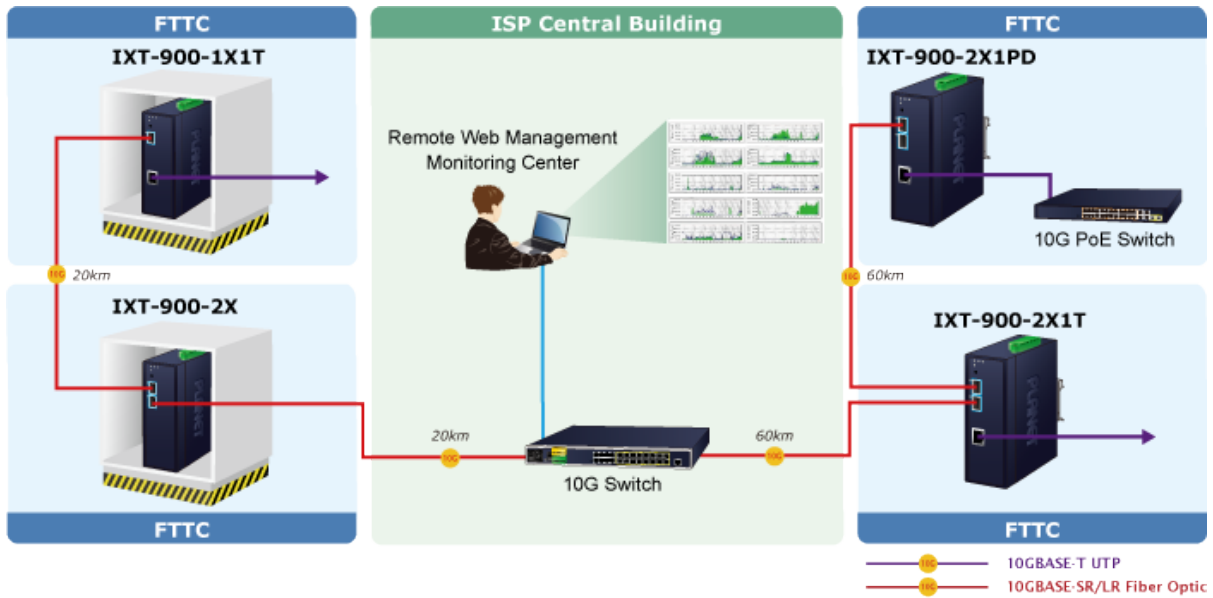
FTTC

IXT-900-1X1T

10G 20km

IXT-900-2X

FTTC

ISP Central Building

Remote Web Management Monitoring Center

20km

10G

10G Switch

60km

10G

FTTC

IXT-900-2X1PD

10G PoE Switch

10G 60km

IXT-900-2X1T

FTTC

10G 10GBASE-T UTP

10G 10GBASE-SR/LR Fiber Optic